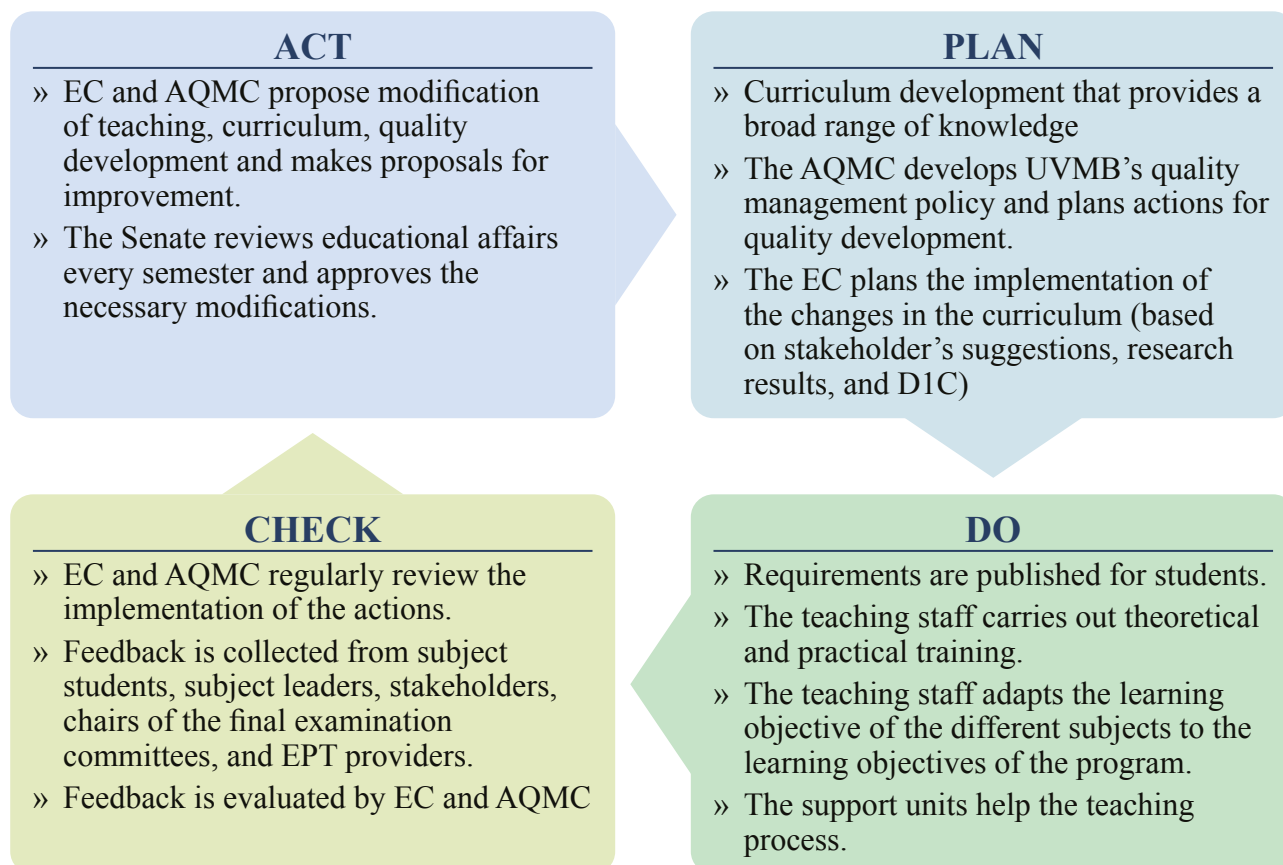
ACT

» EC and AQMC propose modification of teaching, curriculum, quality development and makes proposals for improvement.

» The Senate reviews educational affairs every semester and approves the necessary modifications.

PLAN

» Curriculum development that provides a broad range of knowledge

» The AQMC develops UVMB's quality management policy and plans actions for quality development.

» The EC plans the implementation of the changes in the curriculum (based on stakeholder's suggestions, research results, and D1C)

CHECK

» EC and AQMC regularly review the implementation of the actions.

» Feedback is collected from subject students, subject leaders, stakeholders, chairs of the final examination committees, and EPT providers.

» Feedback is evaluated by EC and AQMC

DO

» Requirements are published for students.

» The teaching staff carries out theoretical and practical training.

» The teaching staff adapts the learning objective of the different subjects to the learning objectives of the program.

» The support units help the teaching process.